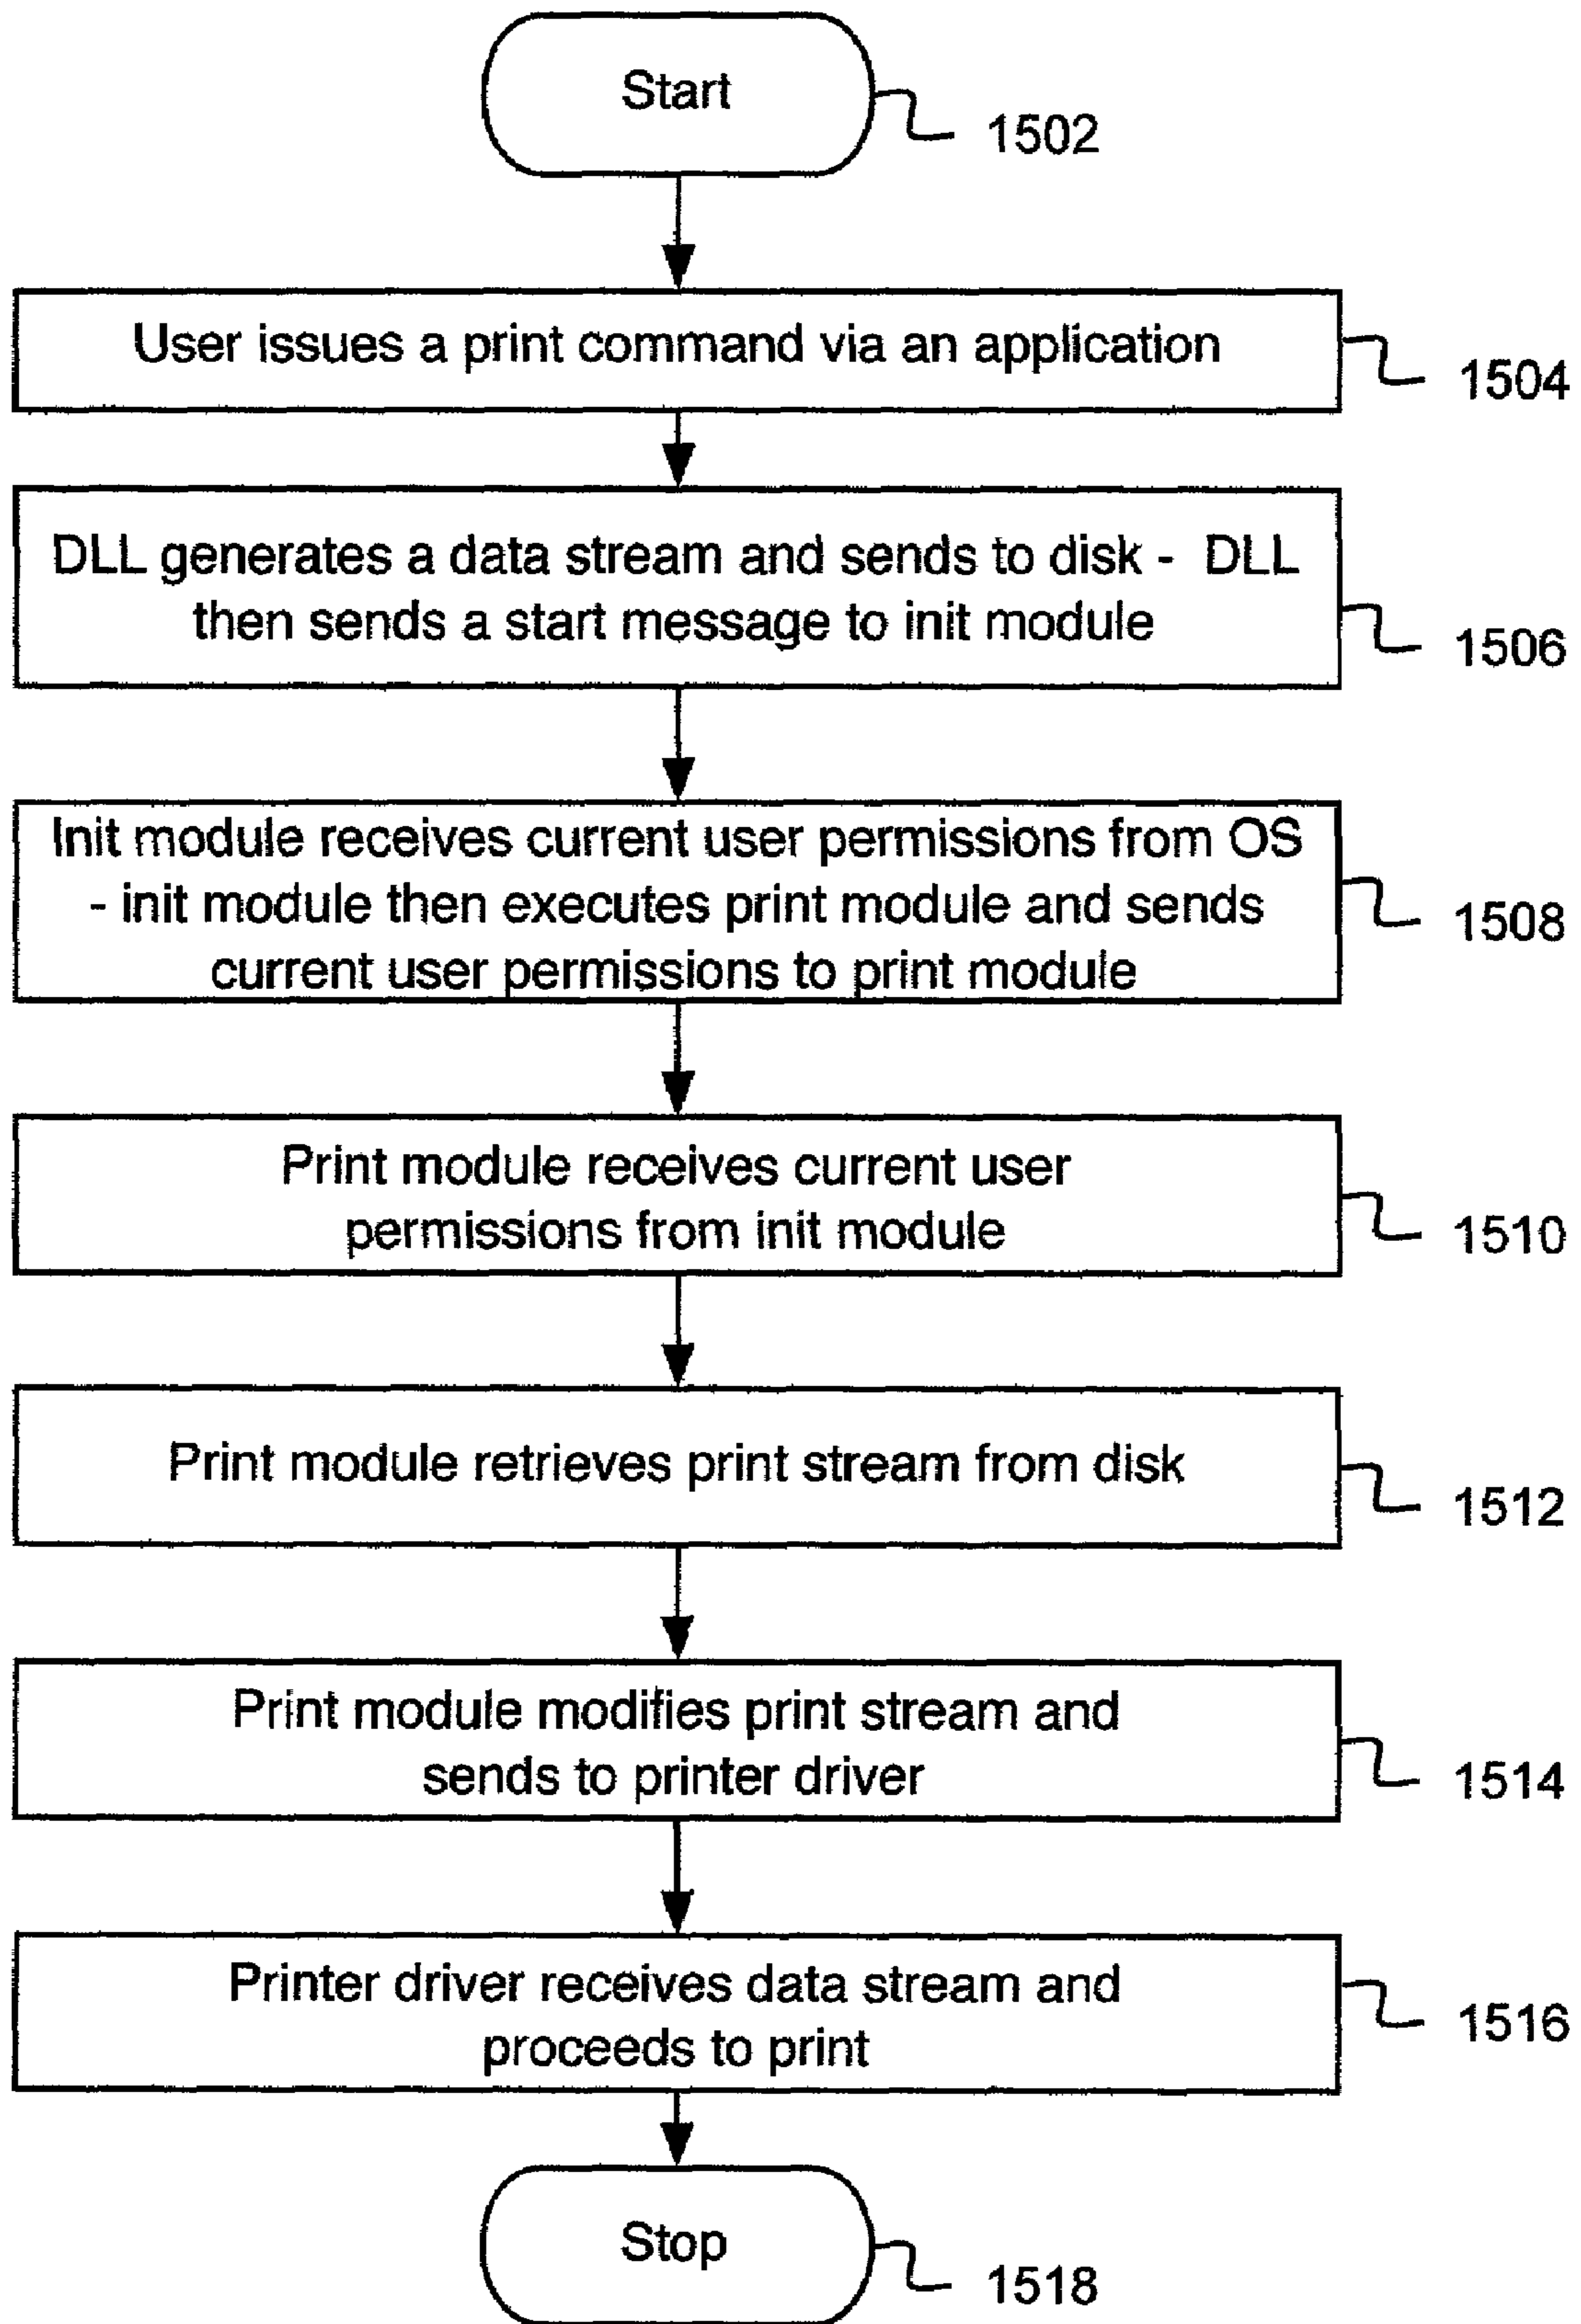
Start
1502

User issues a print command via an application
1504

DLL generates a data stream and sends to disk - DLL then sends a start message to init module
1506

Init module receives current user permissions from OS - init module then executes print module and sends current user permissions to print module
1508

Print module receives current user permissions from init module
1510

Print module retrieves print stream from disk
1512

Print module modifies print stream and sends to printer driver
1514

Printer driver receives data stream and proceeds to print
1516

Stop
1518